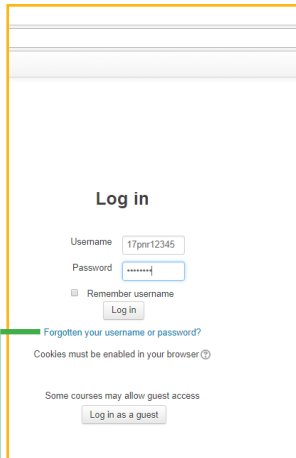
Log in

Username 17pnr12345

Password ••••••••

Remember username

Log in

Forgotten your username or password?

Cookies must be enabled in your browser

Some courses may allow guest access

Log in as a guest